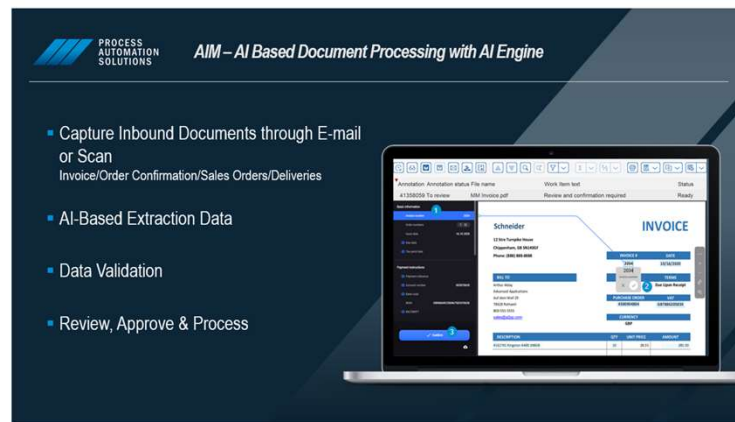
PROCESS AUTOMATION SOLUTIONS

AIM – AI Based Document Processing with AI Engine

- Capture Inbound Documents through E-mail or Scan
Invoice/Order Confirmation/Sales Orders/Deliveries

- AI-Based Extraction Data

- Data Validation

- Review, Approve & Process

| Annotation | Annotation status | File name | Work item text | Status |
|---|---|---|---|---|
| A1358059 | To review | NM Invoice.pdf | Review and confirmation required | Ready |

Schneider

INVOICE

12 Sira Turnpike House
Chippenham, GB SN14DLF
Phone: (000) 000-0000

INVOICE # DATE
1494 13/16/2020

TERMS
Due Upon Receipt

BILL TO

PURCHASE ORDER
CURRENCY
GBP

DESCRIPTION QTY UNIT PRICE AMOUNT

1 2 3

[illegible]